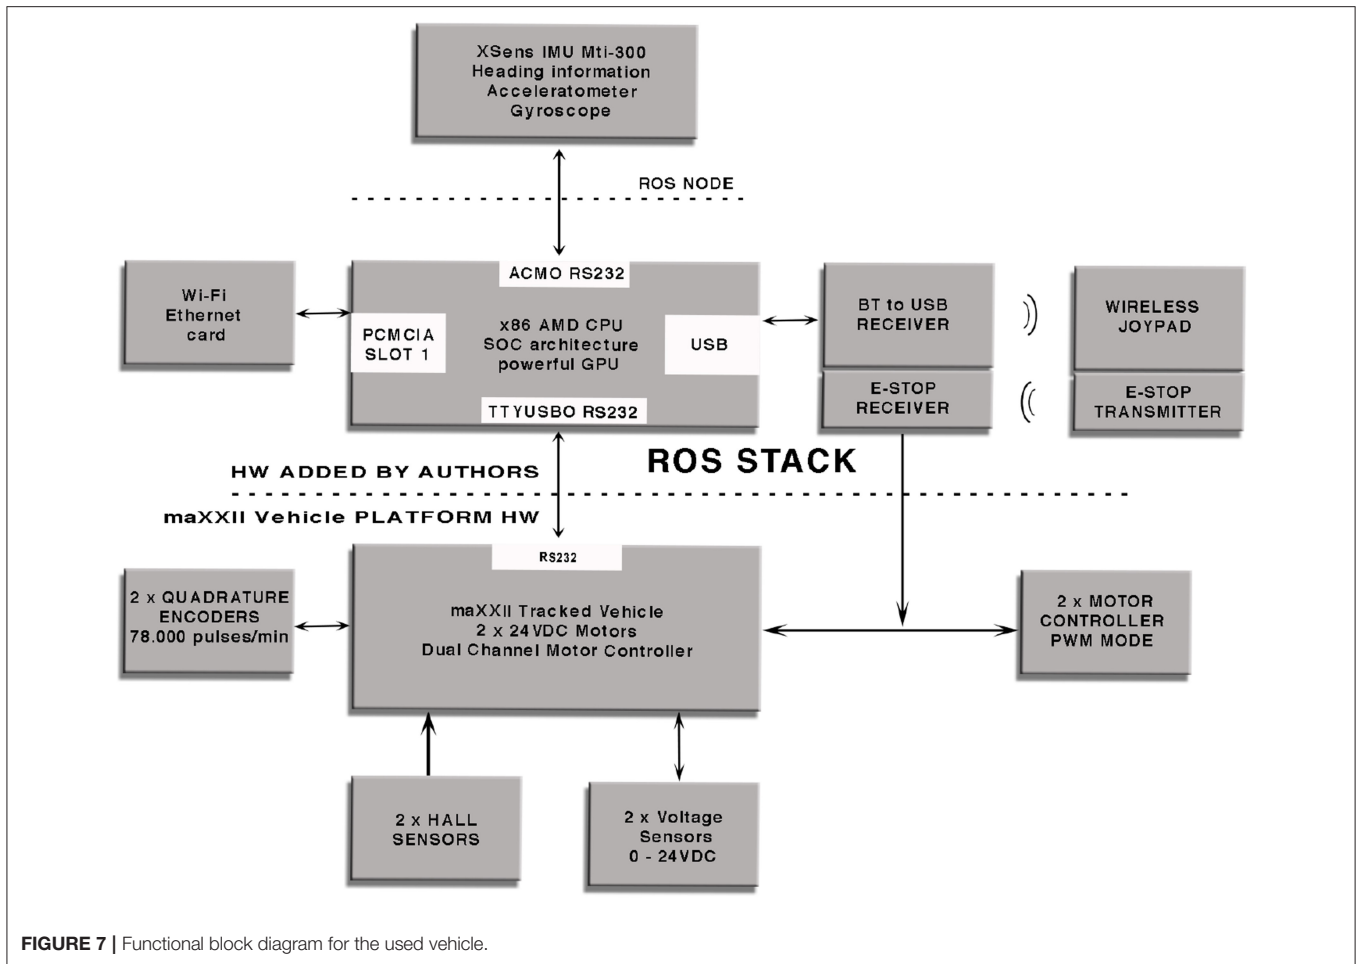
XSens IMU Mti-300
Heading information
Accelerometer
Gyroscope

ROS NODE

Wi-Fi
Ethernet
card

ACMO RS232

PCMCIA
SLOT 1

x86 AMD CPU
SOC architecture
powerful GPU

USB

TTYUSBO RS232

BT to USB
RECEIVER

WIRELESS
JOYPAD

E-STOP
RECEIVER

E-STOP
TRANSMITTER

HW ADDED BY AUTHORS

ROS STACK

maXXII Vehicle PLATFORM HW

RS232

2 x QUADRATURE
ENCODERS
78.000 pulses/min

maXXII Tracked Vehicle
2 x 24VDC Motors
Dual Channel Motor Controller

2 x MOTOR
CONTROLLER
PWM MODE

2 x HALL
SENSORS

2 x Voltage
Sensors
0 - 24VDC

FIGURE 7 | Functional block diagram for the used vehicle.